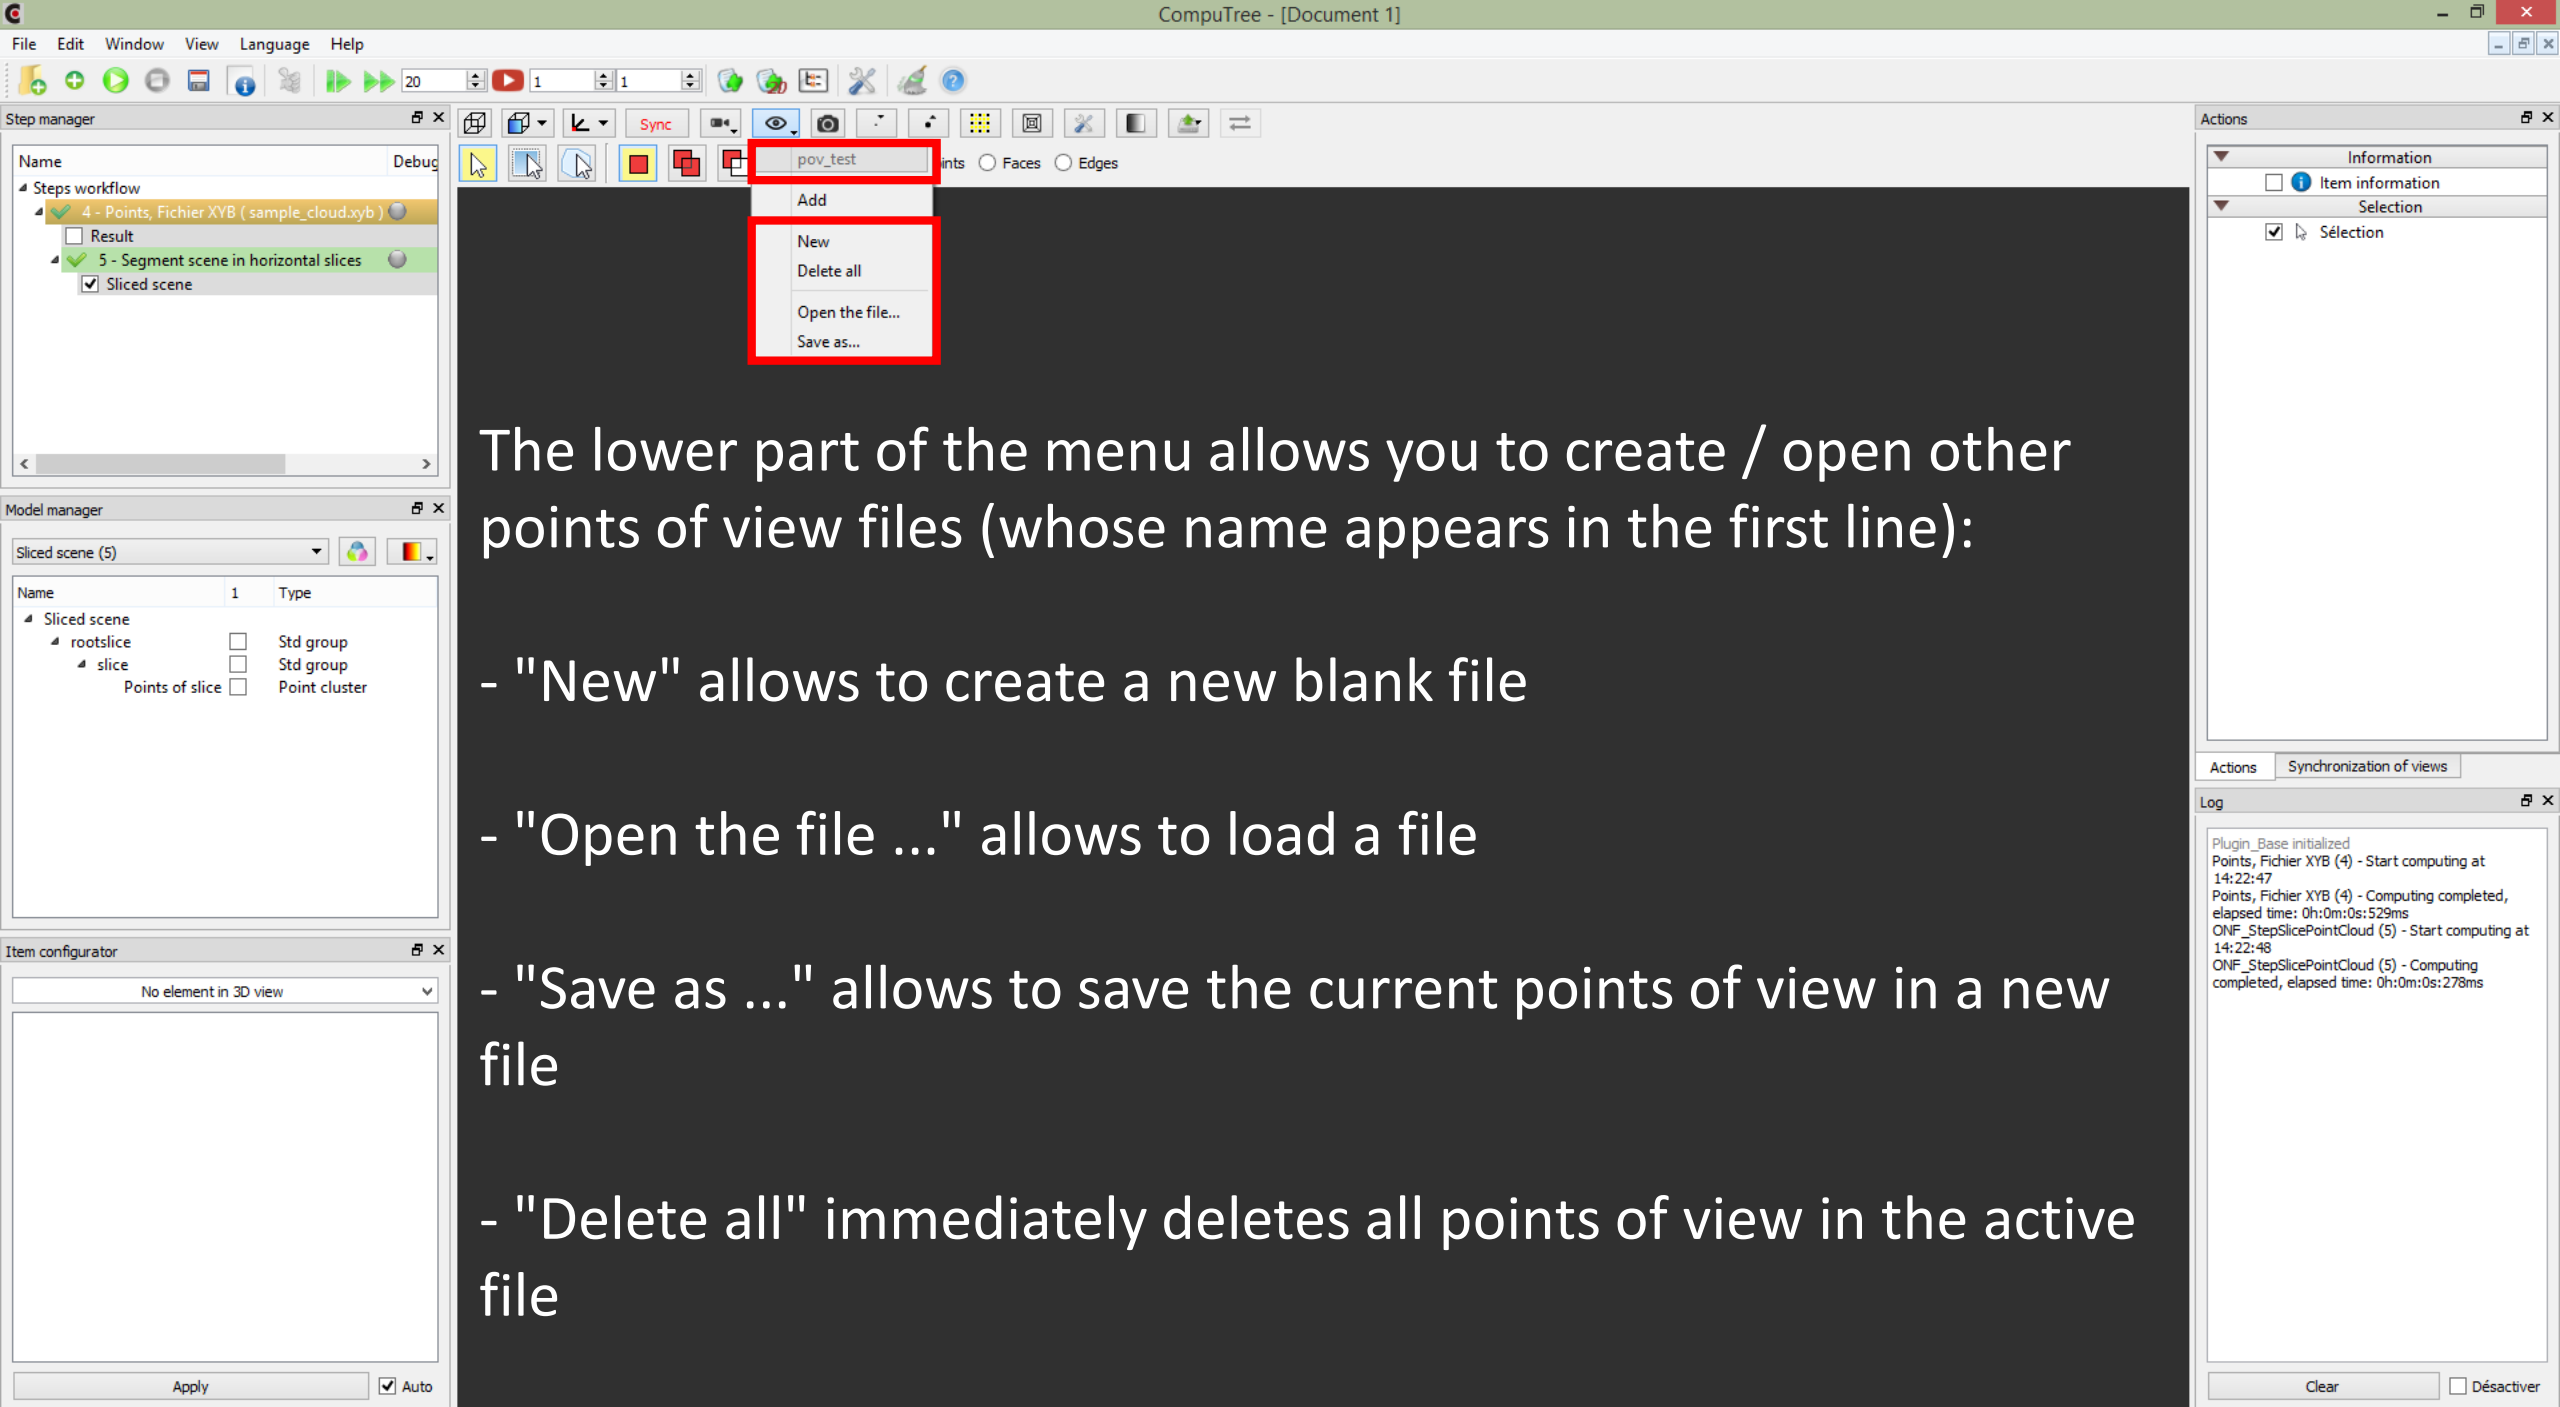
CompuTree - [Document 1]

File Edit Window View Language Help

20 1 1

Step manager

Name Debug
Steps workflow
4 - Points, Fichier XYB ( sample_cloud.xyb )
Result
5 - Segment scene in horizontal slices
Sliced scene

Sync

pov_test
Add
New
Delete all
Open the file...
Save as...

ints Faces Edges

The lower part of the menu allows you to create / open other points of view files (whose name appears in the first line):

- "New" allows to create a new blank file

- "Open the file ..." allows to load a file

- "Save as ..." allows to save the current points of view in a new file

- "Delete all" immediately deletes all points of view in the active file

Model manager

Sliced scene (5)

| Name | 1 | Type |
|---|---|---|
| Sliced scene | | |
| rootslice | | Std group |
| slice | | Std group |
| Points of slice | | Point cluster |

Item configurator

No element in 3D view

Apply Auto

Actions

Information
Item information
Selection
Sélection

Actions Synchronization of views

Log

Plugin_Base initialized
Points, Fichier XYB (4) - Start computing at 14:22:47
Points, Fichier XYB (4) - Computing completed, elapsed time: 0h:0m:0s:529ms
ONF_StepSlicePointCloud (5) - Start computing at 14:22:48
ONF_StepSlicePointCloud (5) - Computing completed, elapsed time: 0h:0m:0s:278ms

Clear Désactiver